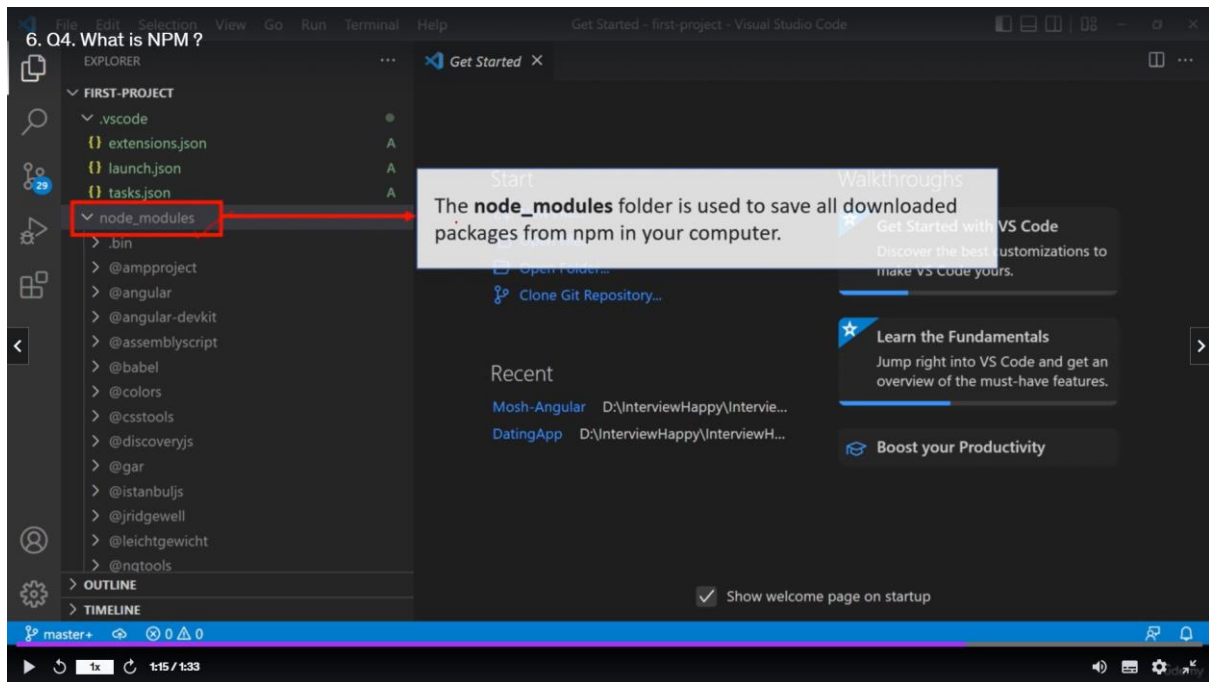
6. Q4. What is NPM ?

File Edit Selection View Go Run Terminal Help

Get Started - first-project - Visual Studio Code

EXPLORER ...

FIRST-PROJECT
.vscode
{} extensions.json A
{} launch.json A
{} tasks.json A
node_modules
.bin
@ampproject
@angular
@angular-devkit
@assemblyscript
@babel
@colors
@csstools
@discoveryjs
@gar
@istanbuljs
@jridgewell
@leichtgewicht
@ngtools
OUTLINE
TIMELINE

29

Get Started ×

Start

Walkthroughs

The **node_modules** folder is used to save all downloaded packages from npm in your computer.

Open Folder...

Clone Git Repository...

Get Started with VS Code
Discover the best customizations to make VS Code yours.

Learn the Fundamentals
Jump right into VS Code and get an overview of the must-have features.

Boost your Productivity

Recent
Mosh-Angular D:\InterviewHappy\Intervie...
DatingApp D:\InterviewHappy\InterviewH...

Show welcome page on startup

master+ ⊗ 0 ⚠ 0

1x 1:15 / 1:33

udemy